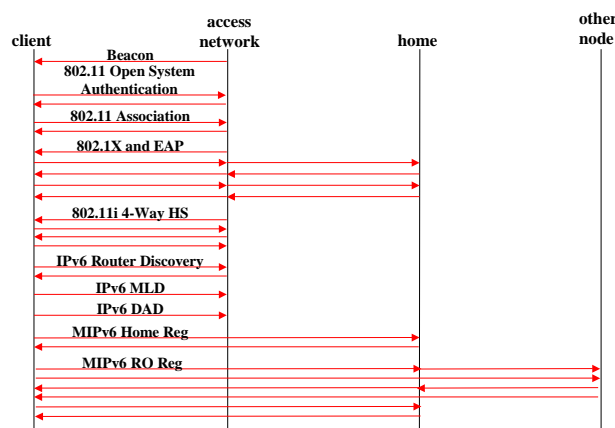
client

access network

home

other node

Beacon

802.11 Open System Authentication

802.11 Association

802.1X and EAP

802.11i 4-Way HS

IPv6 Router Discovery

IPv6 MLD

IPv6 DAD

MIPv6 Home Reg

MIPv6 RO Reg